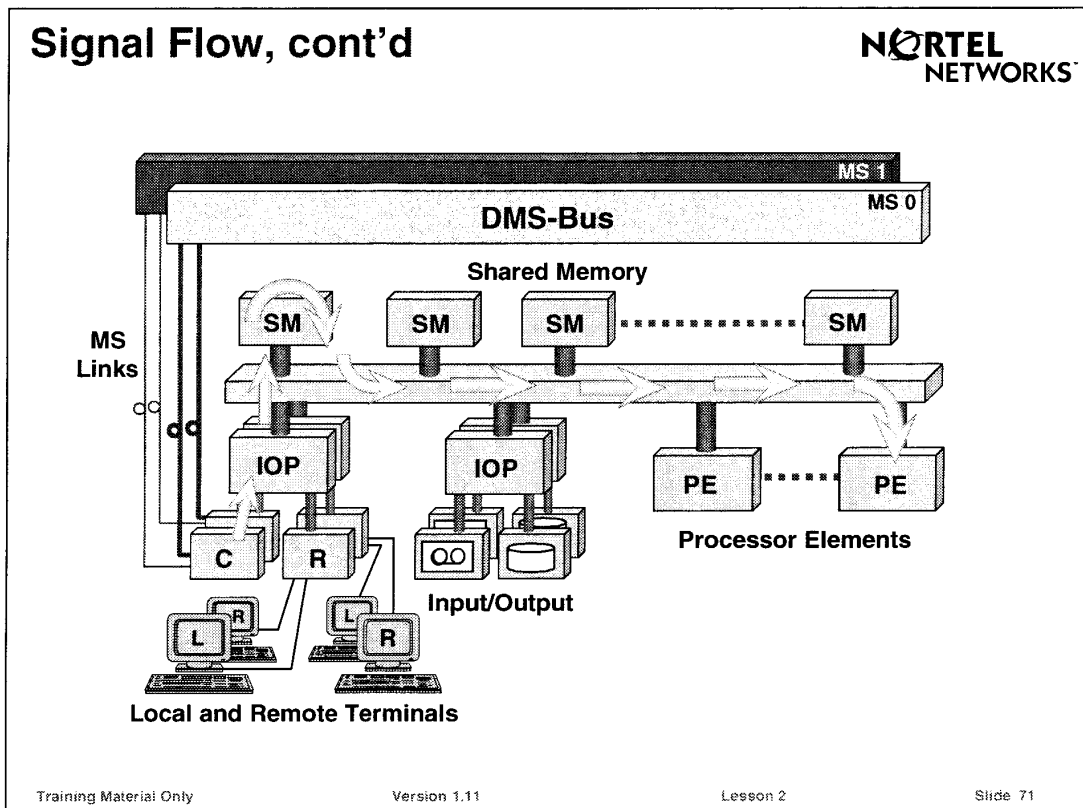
Signal Flow, cont'd

NORTEL NETWORKS

MS 1

MS 0

DMS-Bus

Shared Memory

SM

SM

SM

SM

MS Links

IOP

IOP

PE

PE

C

R

Processor Elements

L

R

L

R

Input/Output

Local and Remote Terminals

Training Material Only

Version 1.11

Lesson 2

Slide 71